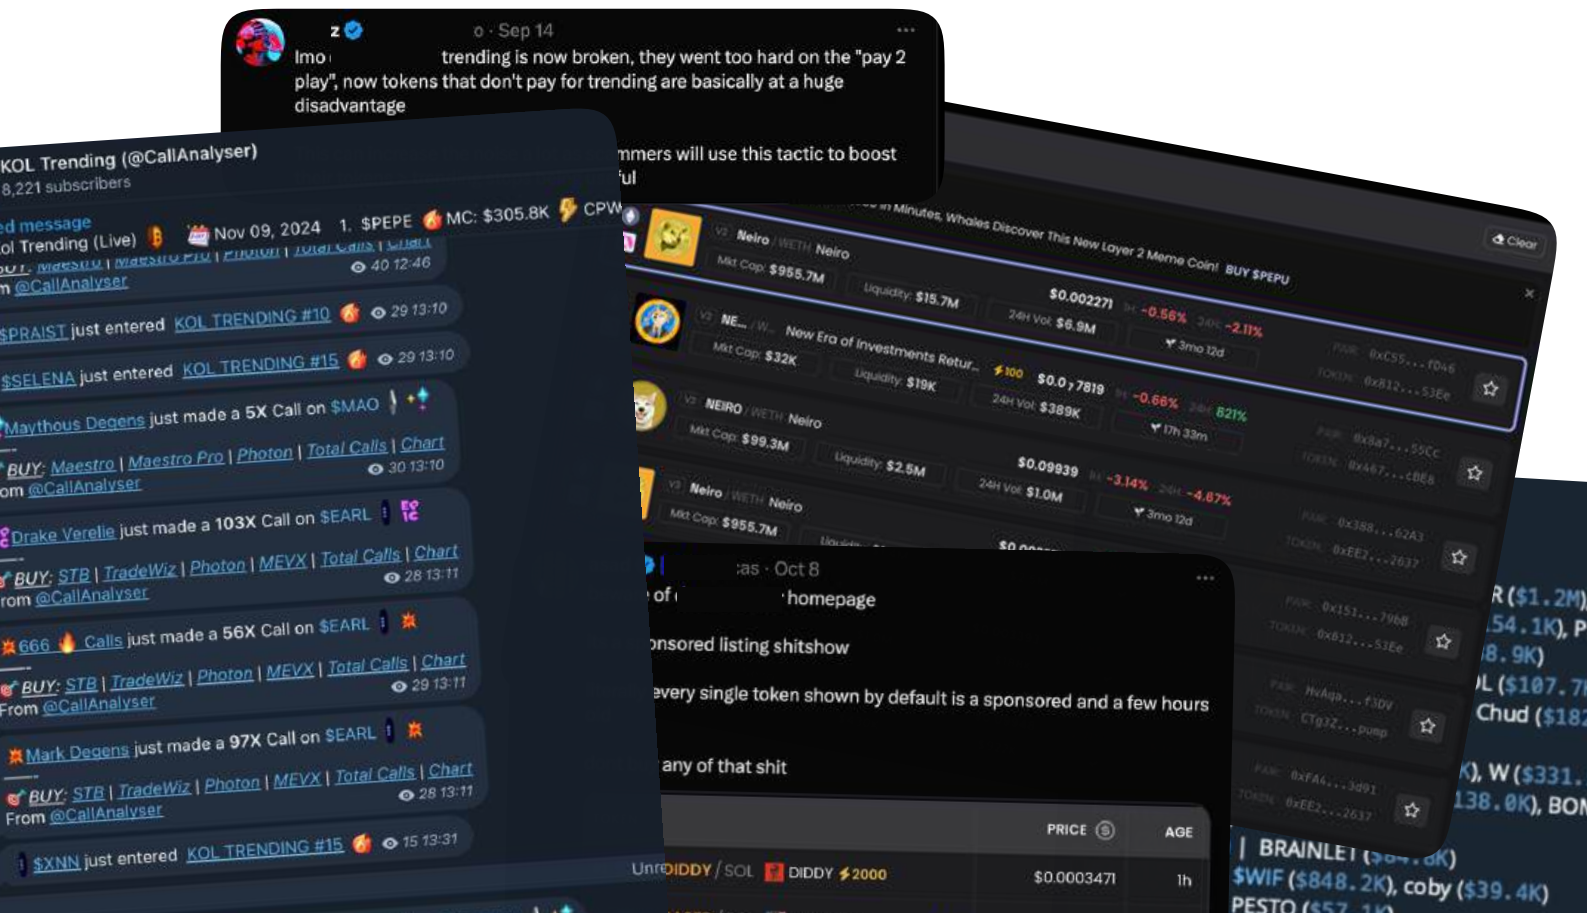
z · Sep 14
lmo trending is now broken, they went too hard on the "pay 2 play", now tokens that don't pay for trending are basically at a huge disadvantage

mmers will use this tactic to boost ful

KOL Trending (@CallAnalyser)
8,221 subscribers

ed message
ol Trending (Live) Nov 09, 2024 1. $PEPE MC: $305.8K CPW

BUY: Maestro | Maestro Pro | Photon | Total Calls | Chart
m @CallAnalyser 40 12:46

$PRAIST just entered KOL TRENDING #10 29 13:10

$SELENA just entered KOL TRENDING #15 29 13:10

Maythous Degens just made a 5X Call on $MAO
BUY: Maestro | Maestro Pro | Photon | Total Calls | Chart
om @CallAnalyser 30 13:10

Drake Verelie just made a 103X Call on $EARL
BUY: STB | TradeWiz | Photon | MEVX | Total Calls | Chart
rom @CallAnalyser 28 13:11

666 Calls just made a 56X Call on $EARL
BUY: STB | TradeWiz | Photon | MEVX | Total Calls | Chart
From @CallAnalyser 29 13:11

Mark Degens just made a 97X Call on $EARL
BUY: STB | TradeWiz | Photon | MEVX | Total Calls | Chart
From @CallAnalyser 28 13:11

$XNN just entered KOL TRENDING #15 15 13:31

in Minutes. Whales Discover This New Layer 2 Meme Coin! BUY $PEPU
Clear

V2 Neiro / WETH Neiro
Mkt Cap: $955.7M Liquidity: $15.7M $0.002271 1H -0.56% 24H -2.11%
24H Vol: $6.9M 3mo 12d
PAIR: 0xC55...f046 TOKEN: 0x812...53Ee

V2 NE... / W... New Era of Investments Retur... 100 $0.0₇7819 1H -0.66% 24H 821%
Mkt Cap: $32K Liquidity: $19K 24H Vol: $389K 17h 33m
PAIR: 0x8a7...55Cc TOKEN: 0x467...cBE8

V2 NEIRO / WETH Neiro
Mkt Cap: $99.3M Liquidity: $2.5M $0.09939 1H -3.14% 24H -4.87%
24H Vol: $1.0M 3mo 12d
PAIR: 0x388...62A3 TOKEN: 0xEE2...2637

V3 Neiro / WETH Neiro
Mkt Cap: $955.7M
PAIR: 0x151...79b8 TOKEN: 0x812...53Ee
PAIR: HvAqa...f3DV TOKEN: CTg7Z...pump
PAIR: 0xFA4...3d91 TOKEN: 0xEE2...2637

as · Oct 8
of homepage

onsored listing shitshow

every single token shown by default is a sponsored and a few hours

any of that shit

PRICE AGE
DIDDY / SOL DIDDY 2000 $0.0003471 1h

R ($1.2M)
54.1K), P
8.9K)
L ($107.7
Chud ($18
K), W ($331.
138.0K), BON
| BRAINLET ($ K)
$WIF ($848.2K), coby ($39.4K)
PESTO ($57.1K)